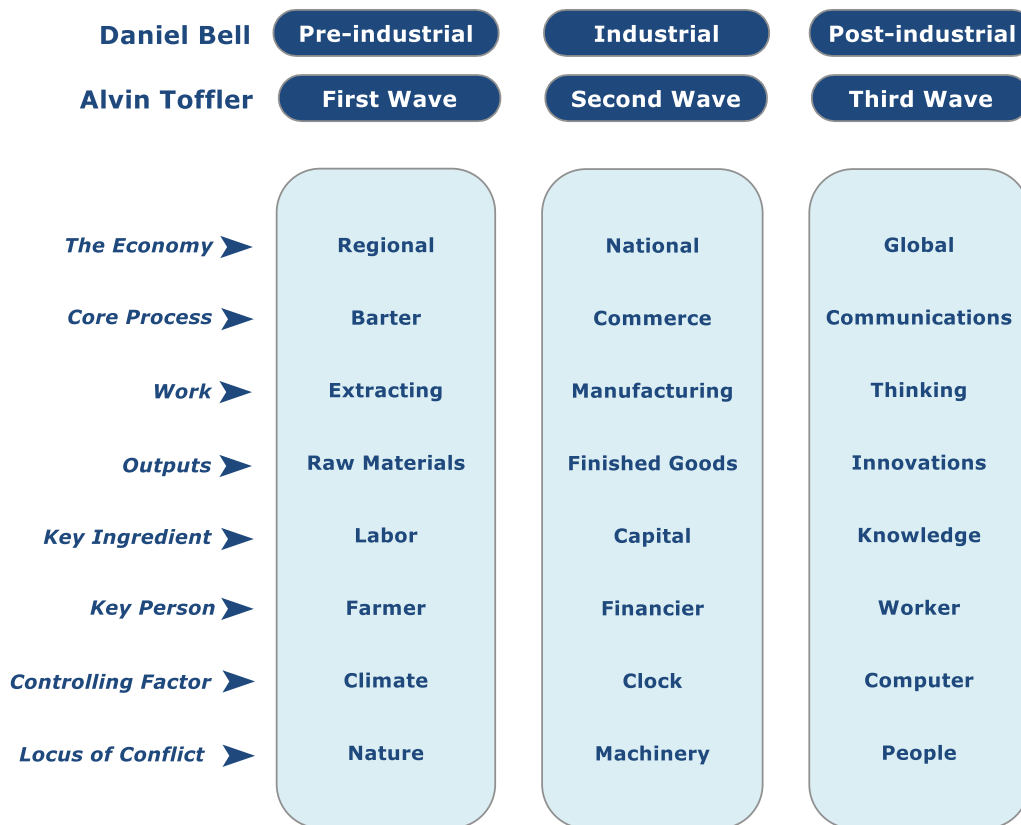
| | | | |
|---|---|---|---|
| Daniel Bell | Pre-industrial | Industrial | Post-industrial |
| Alvin Toffler | First Wave | Second Wave | Third Wave |
| The Economy | Regional | National | Global |
| Core Process | Barter | Commerce | Communications |
| Work | Extracting | Manufacturing | Thinking |
| Outputs | Raw Materials | Finished Goods | Innovations |
| Key Ingredient | Labor | Capital | Knowledge |
| Key Person | Farmer | Financier | Worker |
| Controlling Factor | Climate | Clock | Computer |
| Locus of Conflict | Nature | Machinery | People |